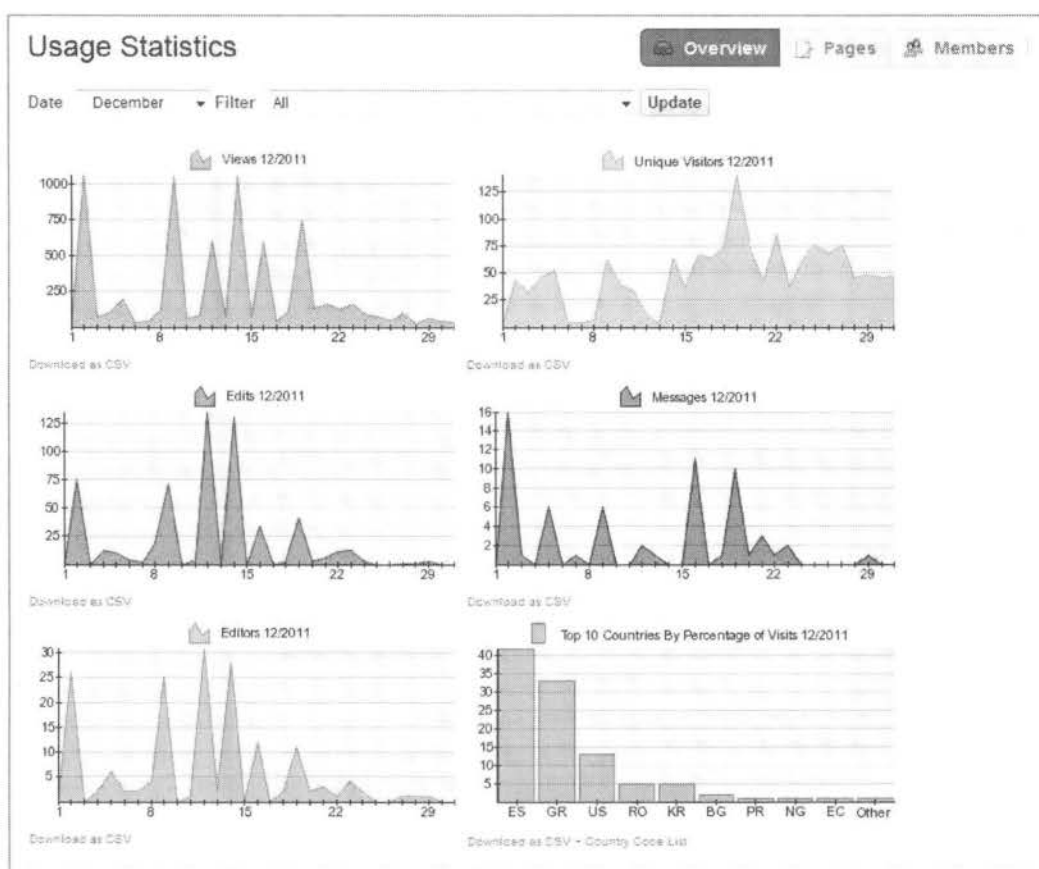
Usage Statistics

Overview Pages Members

Date December Filter All Update

Views 12/2011

1000 750 500 250

1 8 15 22 29

Download as CSV

Unique Visitors 12/2011

125 100 75 50 25

1 8 15 22 29

Download as CSV

Edits 12/2011

125 100 75 50 25

1 8 15 22 29

Download as CSV

Messages 12/2011

16 14 12 10 8 6 4 2

1 8 15 22 29

Download as CSV

Editors 12/2011

30 25 20 15 10 5

1 8 15 22 29

Download as CSV

Top 10 Countries By Percentage of Visits 12/2011

40 35 30 25 20 15 10 5

ES GR US RO KR BG PR NG EC Other

Download as CSV - Country Code List